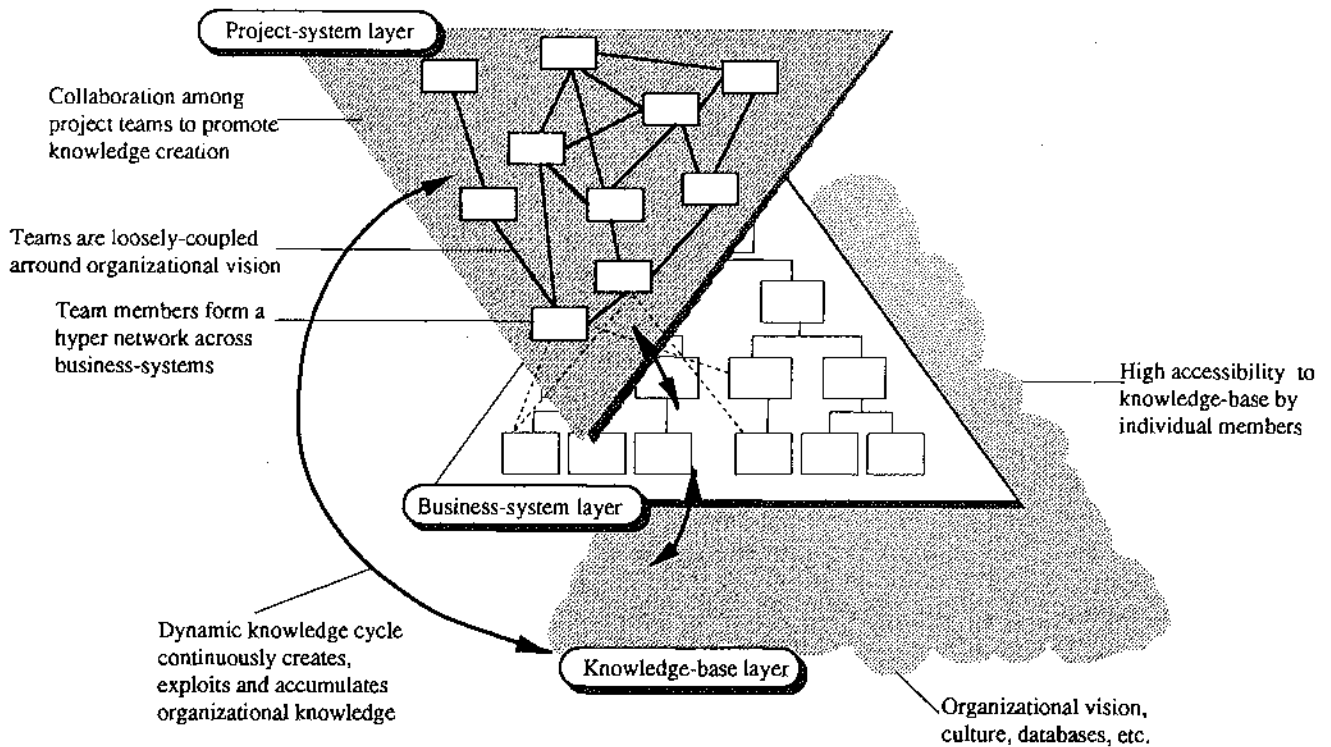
Project-system layer

Collaboration among project teams to promote knowledge creation

Teams are loosely-coupled arround organizational vision

Team members form a hyper network across business-systems

High accessibility to knowledge-base by individual members

Business-system layer

Dynamic knowledge cycle continuously creates, exploits and accumulates organizational knowledge

Knowledge-base layer

Organizational vision, culture, databases, etc.